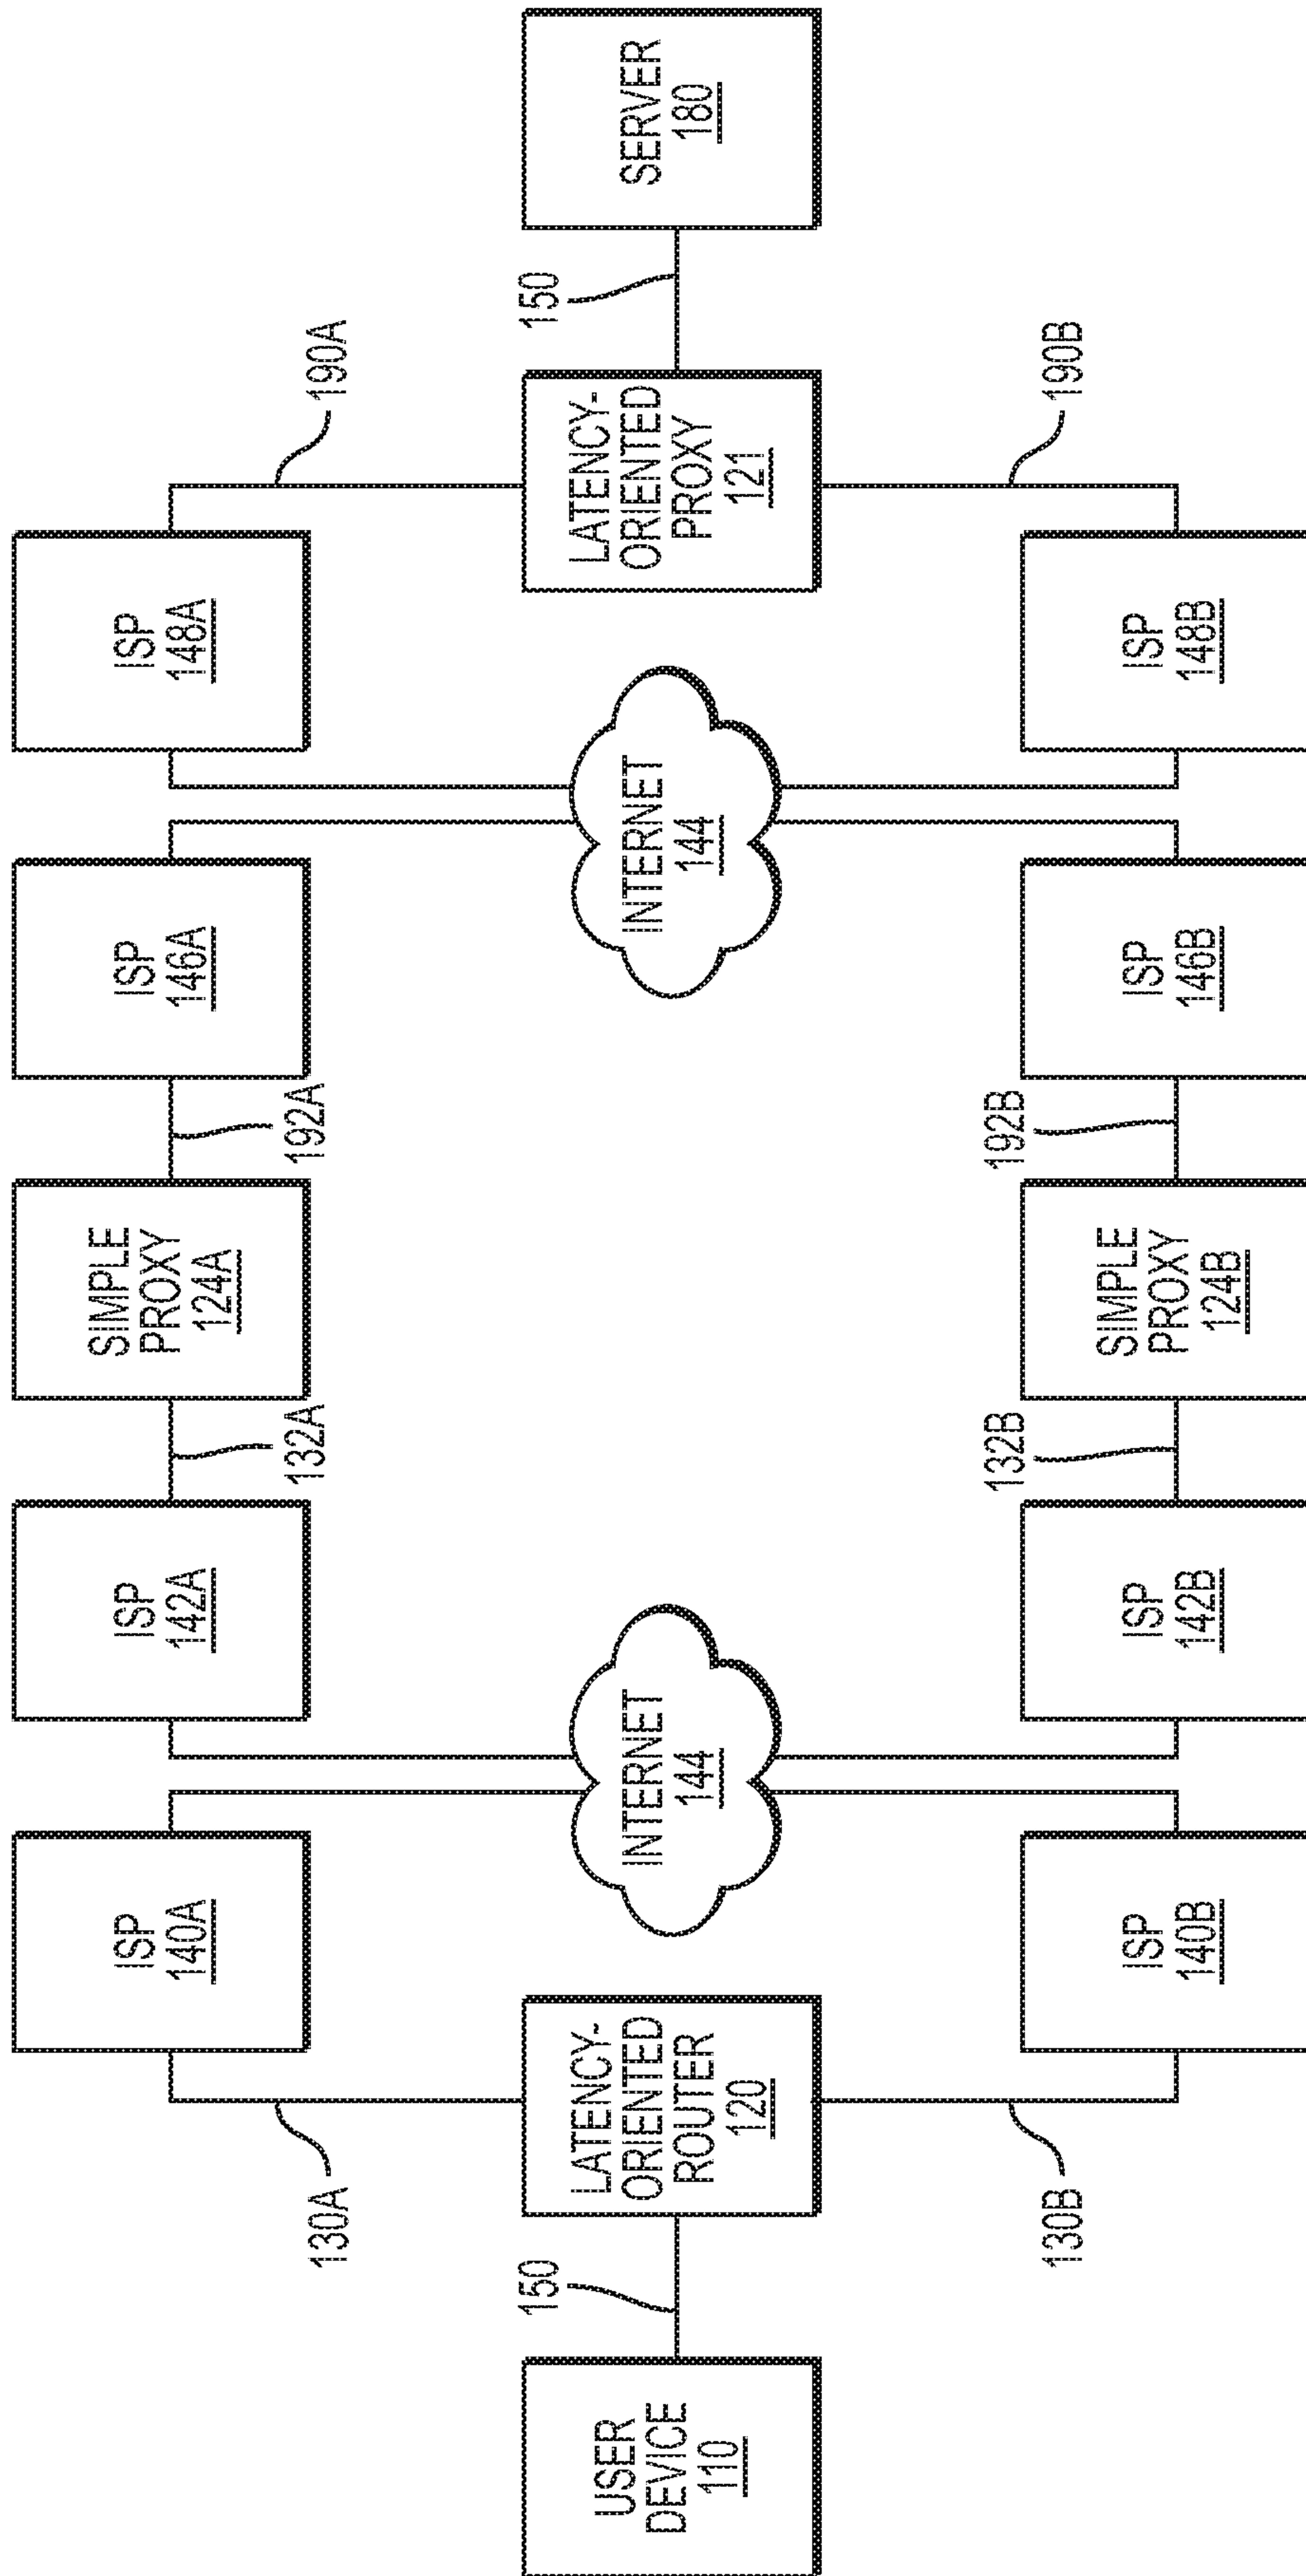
USER DEVICE 110

150

LATENCY-ORIENTED ROUTER 120

130A

130B

ISP 140A

ISP 140B

INTERNET 144

ISP 142A

ISP 142B

132A

132B

SIMPLE PROXY 124A

SIMPLE PROXY 124B

192A

192B

ISP 146A

ISP 146B

INTERNET 144

ISP 148A

ISP 148B

190A

190B

LATENCY-ORIENTED PROXY 121

150

SERVER 180